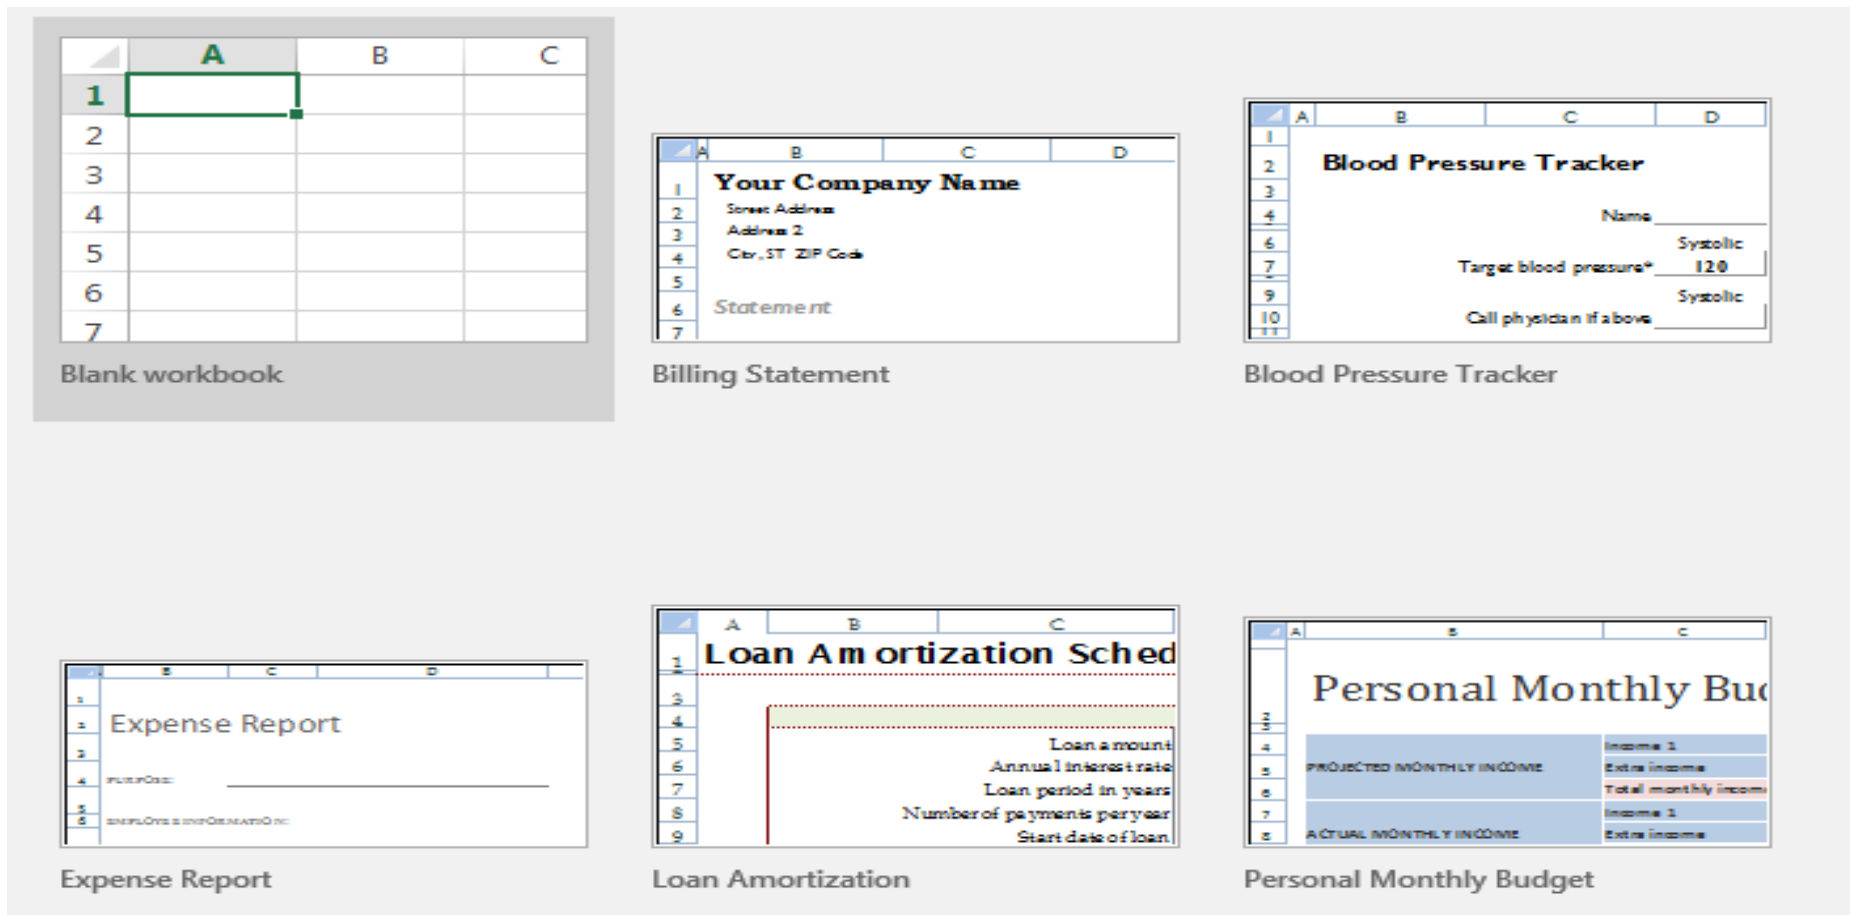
| | A | B | C |
|---|---|---|---|
| 1 | | | |
| 2 | | | |
| 3 | | | |
| 4 | | | |
| 5 | | | |
| 6 | | | |
| 7 | | | |

Blank workbook

A B C D
1 Your Company Name
2 Street Address
3 Address 2
4 City, ST ZIP Code
5
6 Statement
7

Billing Statement

A B C D
1
2 Blood Pressure Tracker
3
4 Name
6 Systolic
7 Target blood pressure* 120
9 Systolic
10 Call physician if above

Blood Pressure Tracker

B C D
1
2 Expense Report
3
4 PURPOSE:
5
6 EMPLOYEE INFORMATION:

Expense Report

A B C
1 Loan Amortization Sched
3
4
5 Loan amount
6 Annual interest rate
7 Loan period in years
8 Number of payments per year
9 Start date of loan

Loan Amortization

A B C
Personal Monthly Bu
4 Income 1
5 PROJECTED MONTHLY INCOME Extra income
6 Total monthly incom
7 Income 1
8 ACTUAL MONTHLY INCOME Extra income

Personal Monthly Budget